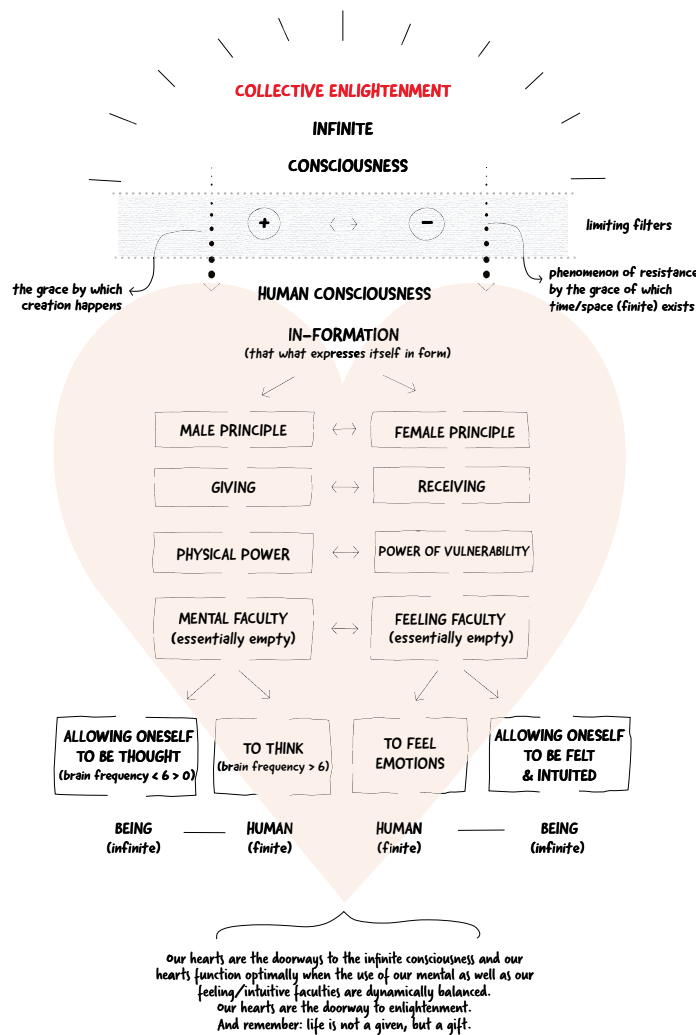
COLLECTIVE ENLIGHTENMENT

INFINITE

CONSCIOUSNESS

+ $\leftrightarrow$ −

limiting filters

the grace by which creation happens

phenomenon of resistance by the grace of which time/space (finite) exists

HUMAN CONSCIOUSNESS

IN-FORMATION
(that what expresses itself in form)

| MALE PRINCIPLE | $\leftrightarrow$ | FEMALE PRINCIPLE |
|---|---|---|
| GIVING | $\leftrightarrow$ | RECEIVING |
| PHYSICAL POWER | $\leftrightarrow$ | POWER OF VULNERABILITY |
| MENTAL FACULTY (essentially empty) | $\leftrightarrow$ | FEELING FACULTY (essentially empty) |

ALLOWING ONESELF TO BE THOUGHT (brain frequency < 6 > 0)

TO THINK (brain frequency > 6)

TO FEEL EMOTIONS

ALLOWING ONESELF TO BE FELT & INTUITED

BEING (infinite) — HUMAN (finite)

HUMAN (finite) — BEING (infinite)

Our hearts are the doorways to the infinite consciousness and our hearts function optimally when the use of our mental as well as our feeling/intuitive faculties are dynamically balanced.
Our hearts are the doorway to enlightenment.
And remember: life is not a given, but a gift.